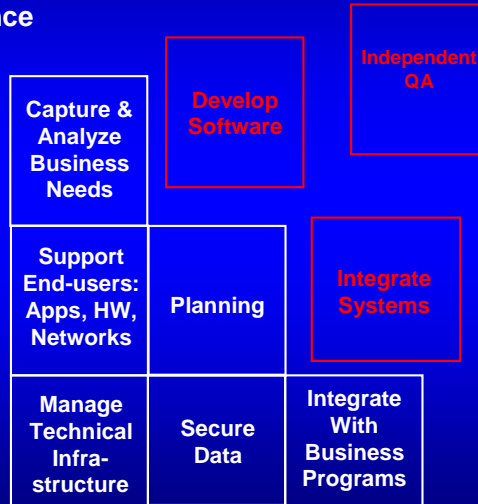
nce

Independent QA

Develop Software

Capture & Analyze Business Needs

Integrate Systems

Support End-users: Apps, HW, Networks

Planning

Manage Technical Infrastructure

Secure Data

Integrate With Business Programs